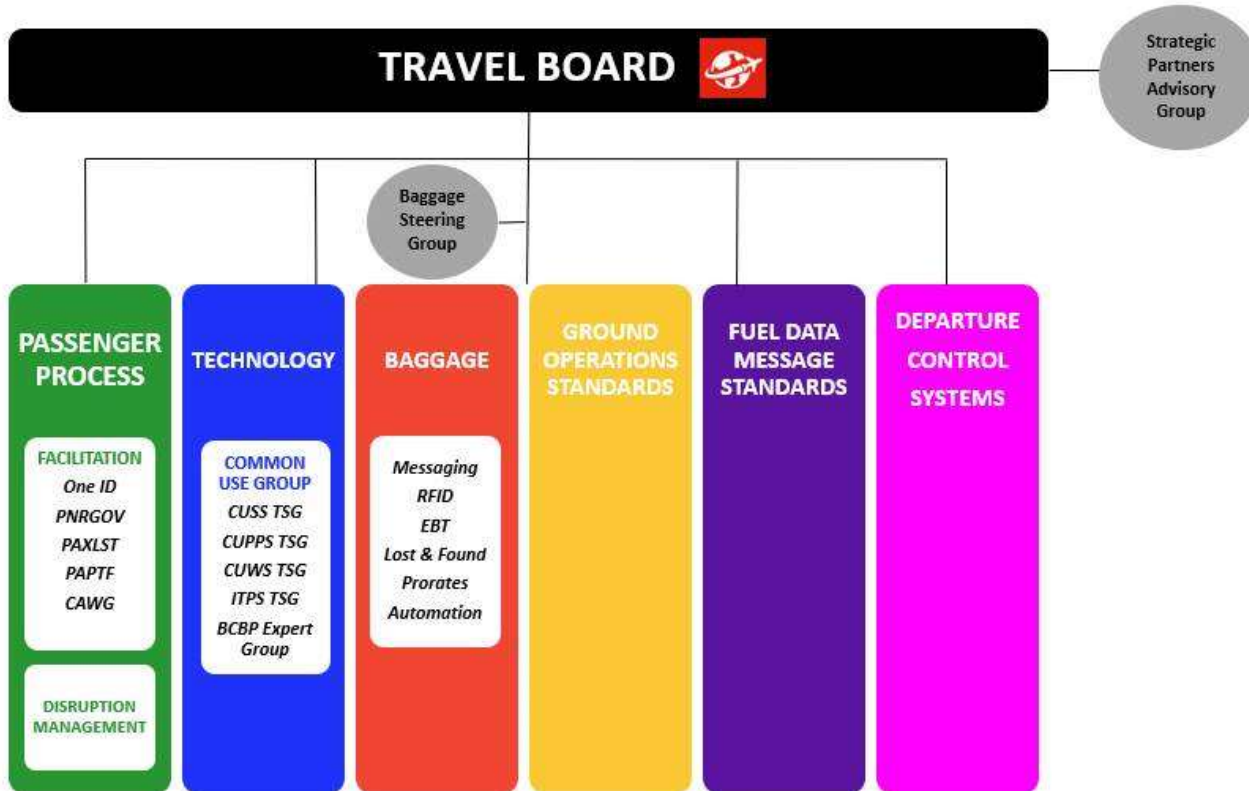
TRAVEL BOARD

Strategic Partners Advisory Group

Baggage Steering Group

PASSENGER PROCESS

FACILITATION
One ID
PNRGOV
PAXLST
PAPTF
CAWG

DISRUPTION MANAGEMENT

TECHNOLOGY

COMMON USE GROUP
CUSS TSG
CUPPS TSG
CUWS TSG
ITPS TSG
BCBP Expert Group

BAGGAGE

Messaging
RFID
EBT
Lost & Found
Prorates
Automation

GROUND OPERATIONS STANDARDS

FUEL DATA MESSAGE STANDARDS

DEPARTURE CONTROL SYSTEMS